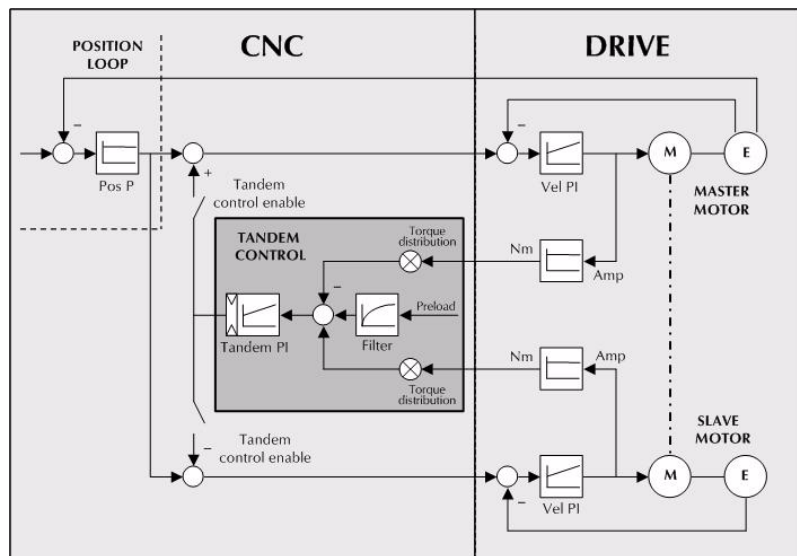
POSITION LOOP

CNC

DRIVE

–

Pos P

+

Tandem control enable

–

Vel PI

M

E

MASTER MOTOR

TANDEM CONTROL

Torque distribution

Nm

Amp

–

Preload

Tandem PI

Filter

Torque distribution

Nm

Amp

SLAVE MOTOR

–

Tandem control enable

M

E

–

Vel PI